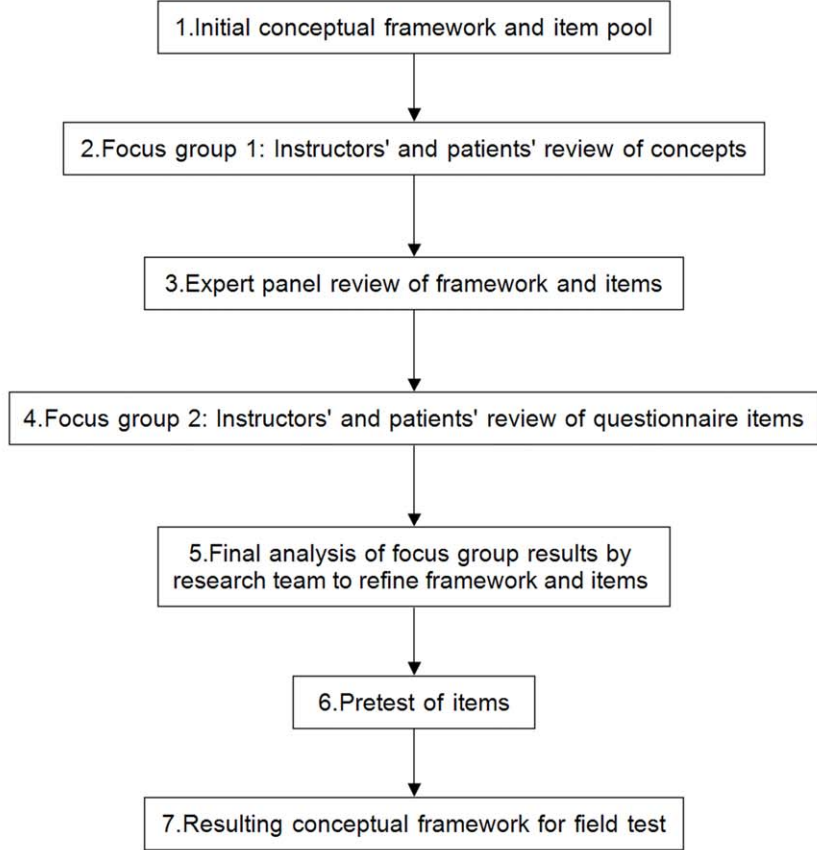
1.Initial conceptual framework and item pool

2.Focus group 1: Instructors' and patients' review of concepts

3.Expert panel review of framework and items

4.Focus group 2: Instructors' and patients' review of questionnaire items

5.Final analysis of focus group results by research team to refine framework and items

6.Pretest of items

7.Resulting conceptual framework for field test